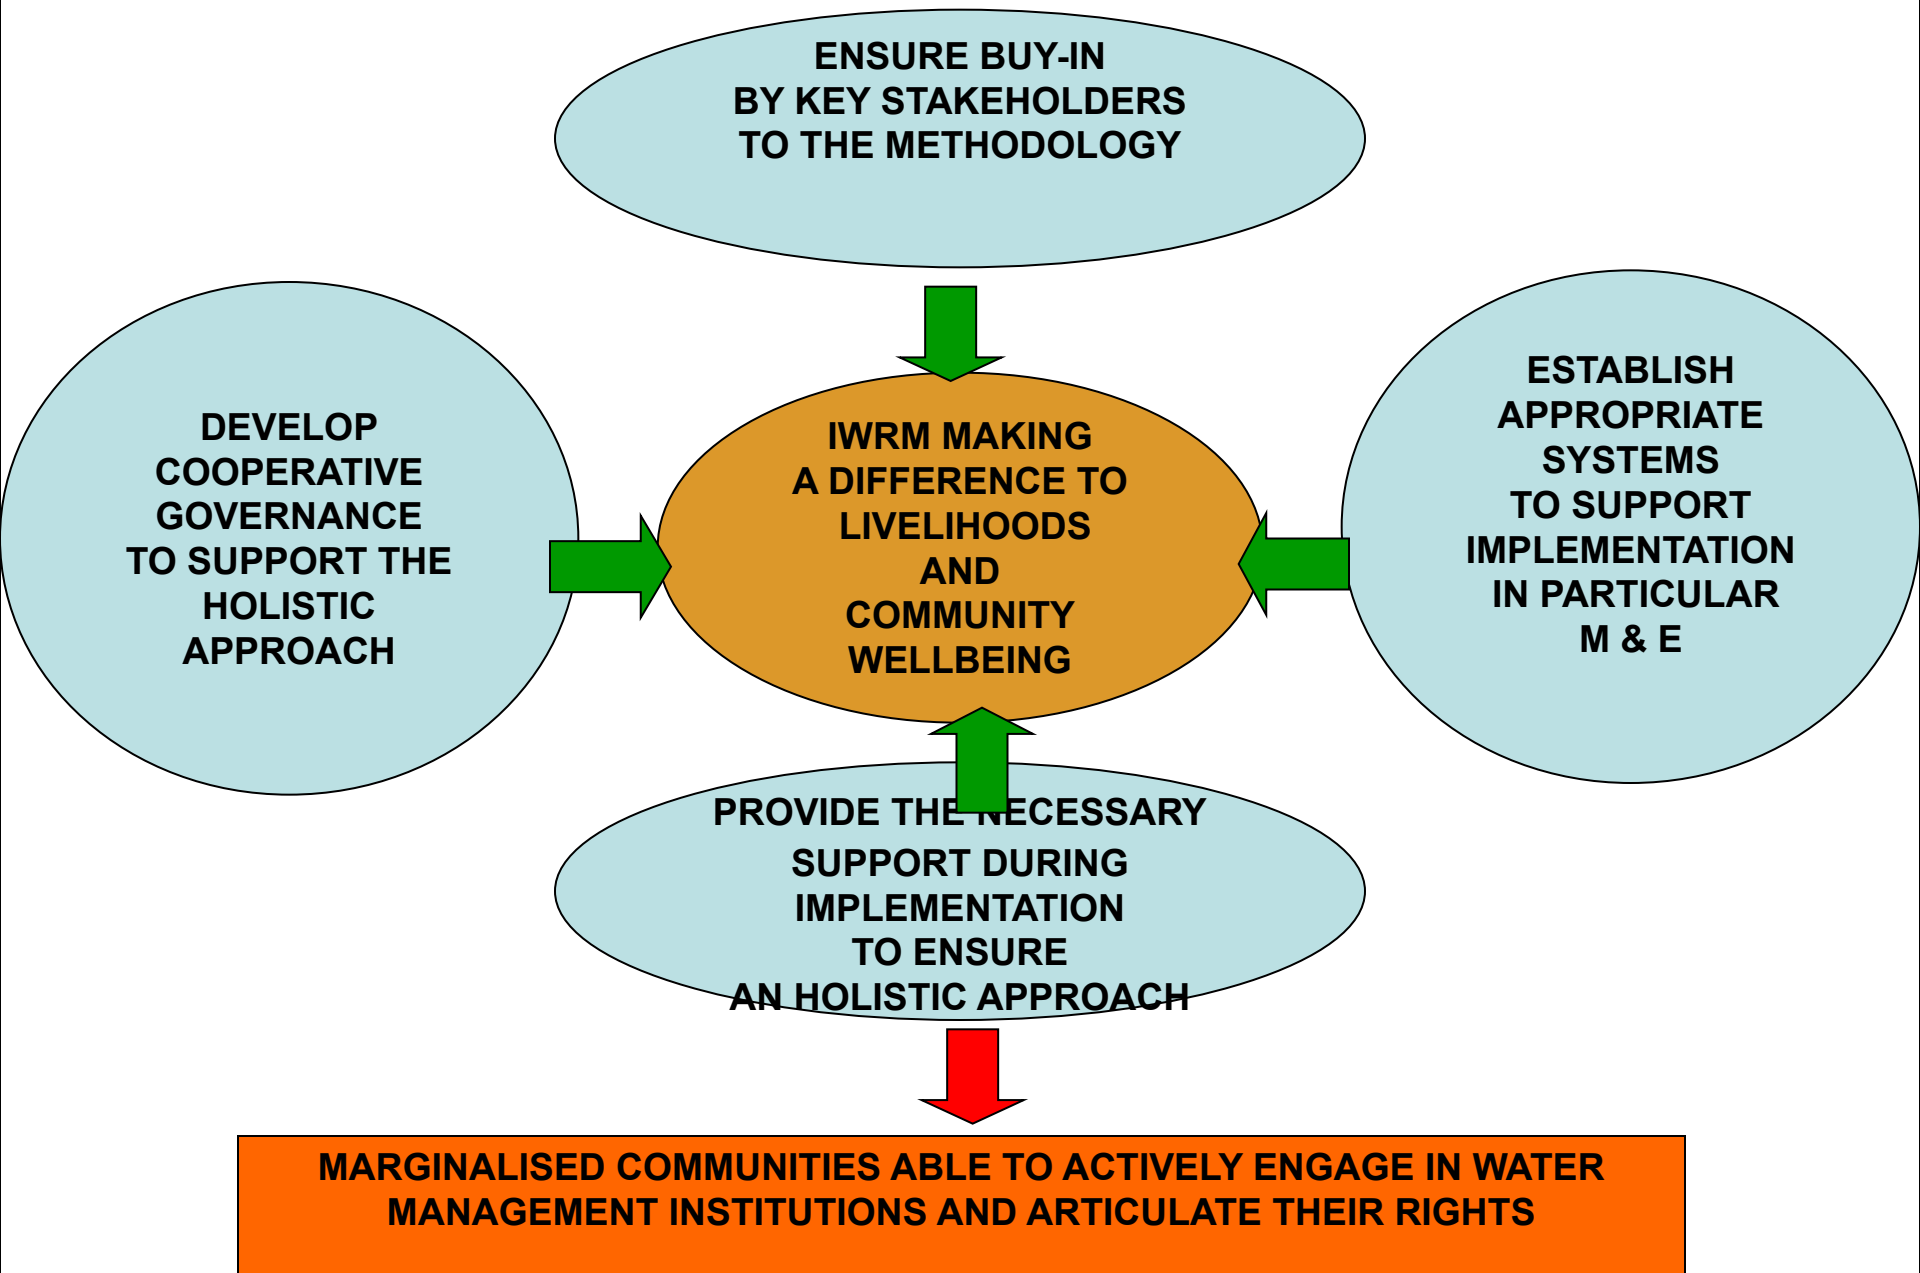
ENSURE BUY-IN BY KEY STAKEHOLDERS TO THE METHODOLOGY

DEVELOP COOPERATIVE GOVERNANCE TO SUPPORT THE HOLISTIC APPROACH

IWRM MAKING A DIFFERENCE TO LIVELIHOODS AND COMMUNITY WELLBEING

ESTABLISH APPROPRIATE SYSTEMS TO SUPPORT IMPLEMENTATION IN PARTICULAR M & E

PROVIDE THE NECESSARY SUPPORT DURING IMPLEMENTATION TO ENSURE AN HOLISTIC APPROACH

MARGINALISED COMMUNITIES ABLE TO ACTIVELY ENGAGE IN WATER MANAGEMENT INSTITUTIONS AND ARTICULATE THEIR RIGHTS